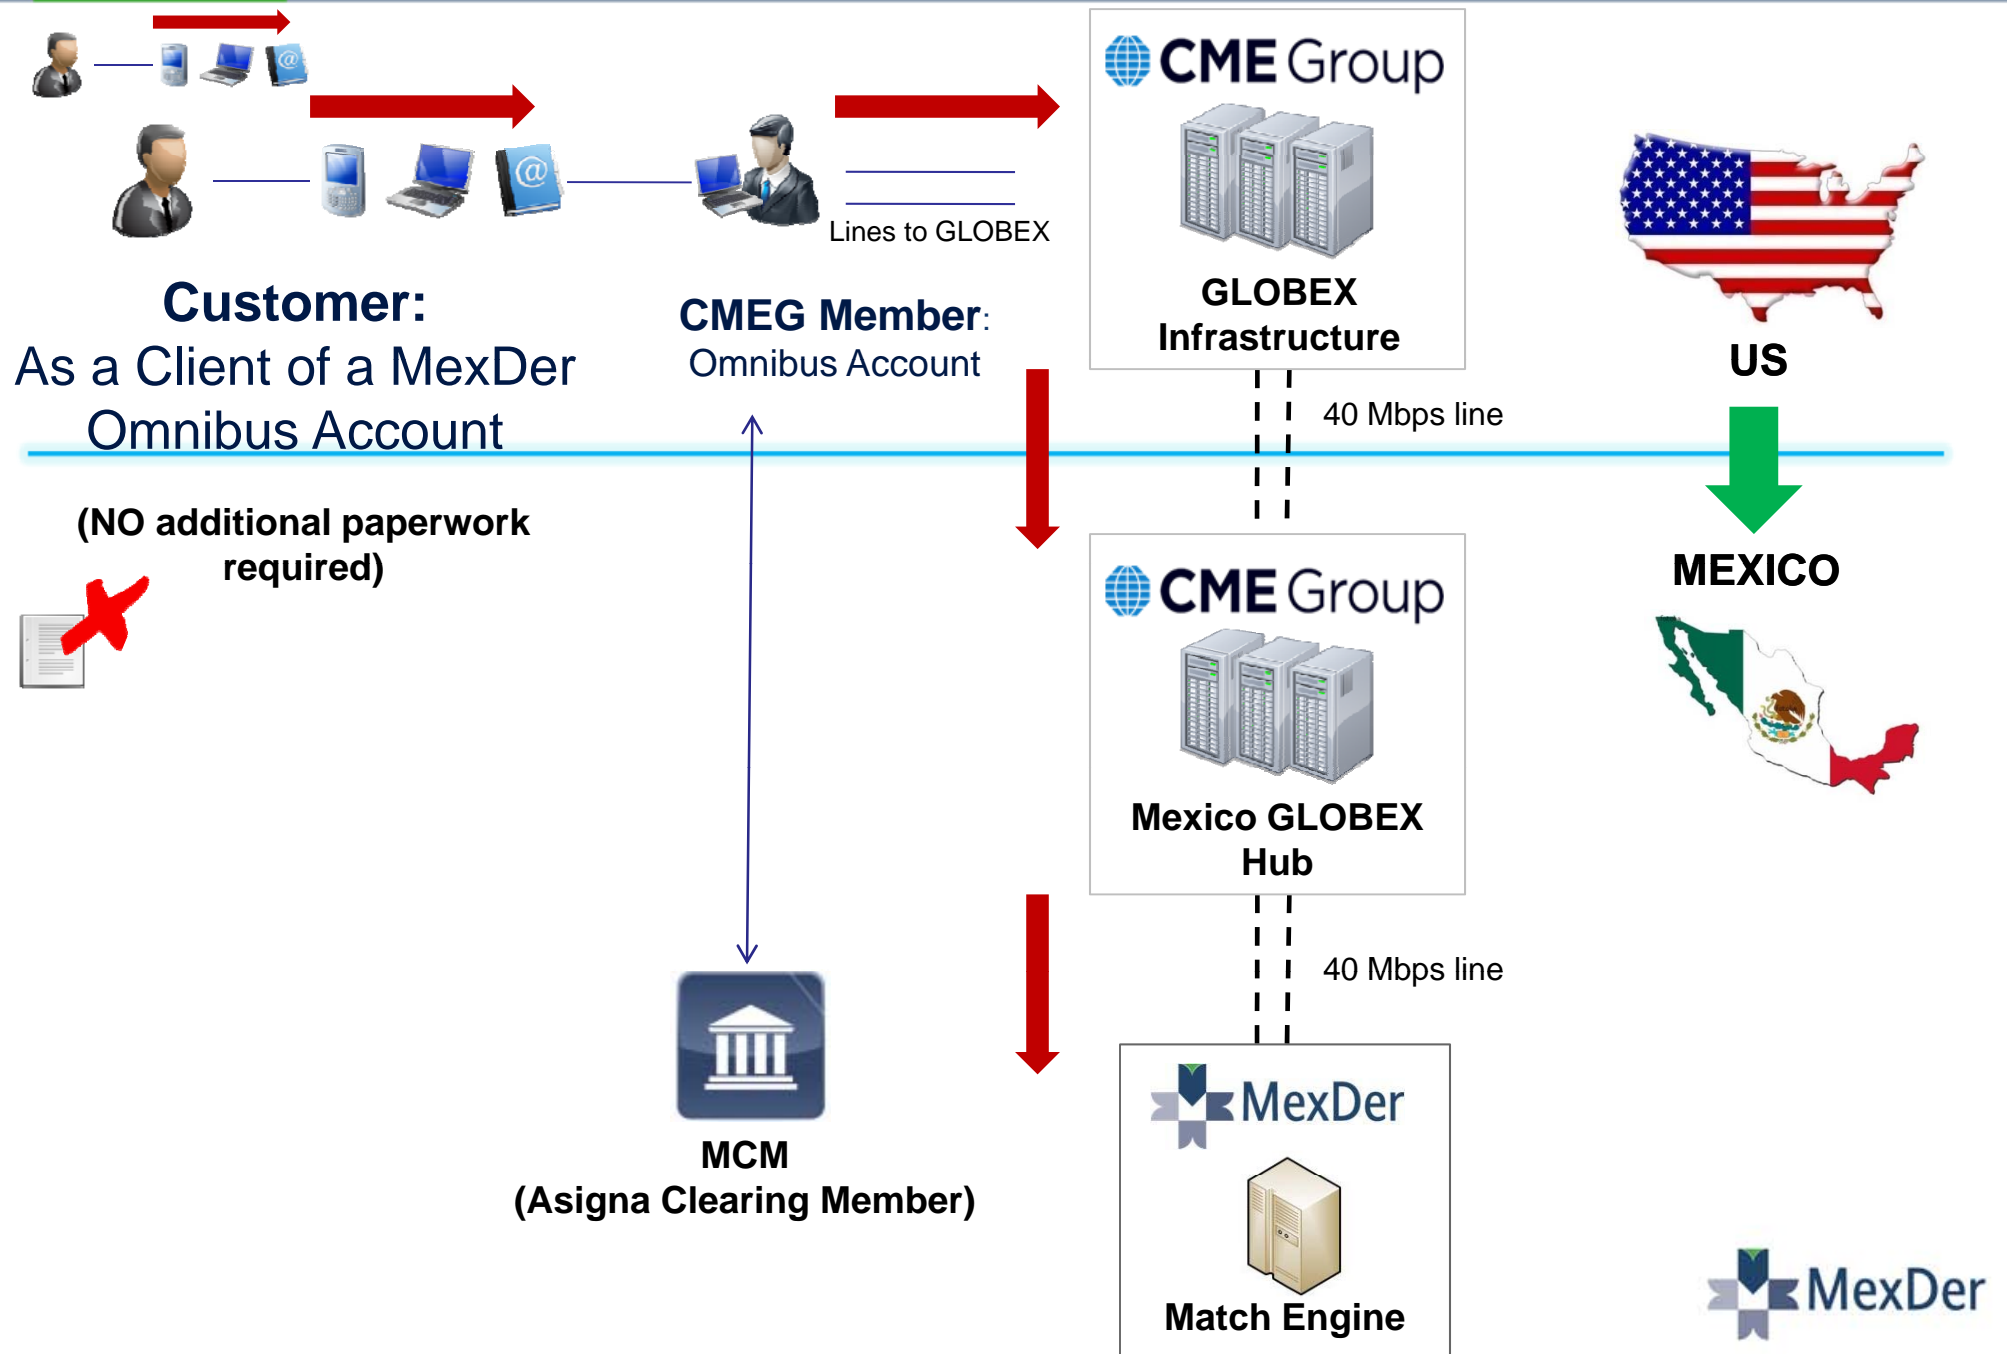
CME Group

Lines to GLOBEX

GLOBEX Infrastructure

US

Customer:
As a Client of a MexDer Omnibus Account

CMEG Member:
Omnibus Account

40 Mbps line

(NO additional paperwork required)

MEXICO

CME Group

Mexico GLOBEX Hub

40 Mbps line

MexDer

MCM
(Asigna Clearing Member)

Match Engine

MexDer